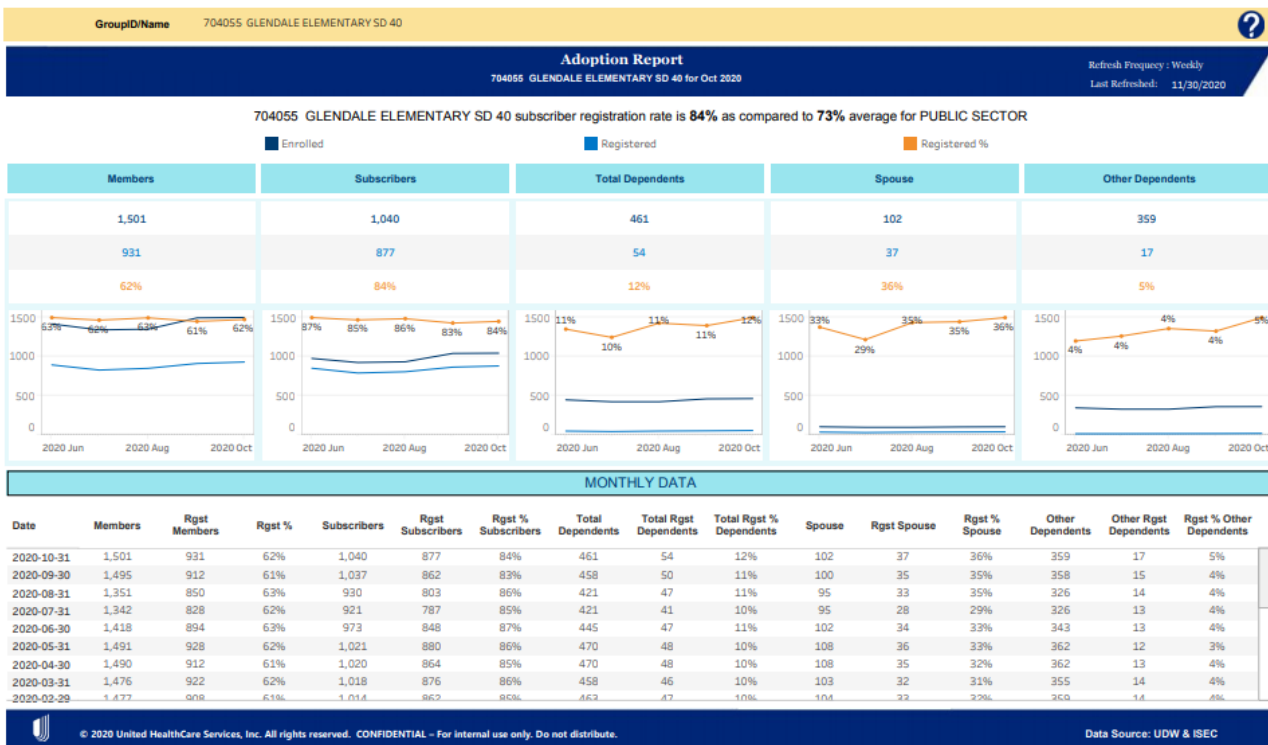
GroupID/Name 704055 GLENDALE ELEMENTARY SD 40

?

Adoption Report
704055 GLENDALE ELEMENTARY SD 40 for Oct 2020

Refresh Frequecy : Weekly
Last Refreshed: 11/30/2020

704055 GLENDALE ELEMENTARY SD 40 subscriber registration rate is **84%** as compared to **73%** average for PUBLIC SECTOR

Enrolled Registered Registered %

| Members | Subscribers | Total Dependents | Spouse | Other Dependents |
|---|---|---|---|---|
| 1,501 | 1,040 | 461 | 102 | 359 |
| 931 | 877 | 54 | 37 | 17 |
| 62% | 84% | 12% | 36% | 5% |

1500 1000 500 0
63% 62% 63% 61% 62%
2020 Jun 2020 Aug 2020 Oct

1500 1000 500 0
87% 85% 86% 83% 84%
2020 Jun 2020 Aug 2020 Oct

1500 1000 500 0
11% 10% 11% 11% 12%
2020 Jun 2020 Aug 2020 Oct

1500 1000 500 0
33% 29% 35% 35% 36%
2020 Jun 2020 Aug 2020 Oct

1500 1000 500 0
4% 4% 4% 4% 5%
2020 Jun 2020 Aug 2020 Oct

MONTHLY DATA

| Date | Members | Rgst Members | Rgst % | Subscribers | Rgst Subscribers | Rgst % Subscribers | Total Dependents | Total Rgst Dependents | Total Rgst % Dependents | Spouse | Rgst Spouse | Rgst % Spouse | Other Dependents | Other Rgst Dependents | Rgst % Other Dependents |
|---|---|---|---|---|---|---|---|---|---|---|---|---|---|---|---|
| 2020-10-31 | 1,501 | 931 | 62% | 1,040 | 877 | 84% | 461 | 54 | 12% | 102 | 37 | 36% | 359 | 17 | 5% |
| 2020-09-30 | 1,495 | 912 | 61% | 1,037 | 862 | 83% | 458 | 50 | 11% | 100 | 35 | 35% | 358 | 15 | 4% |
| 2020-08-31 | 1,351 | 850 | 63% | 930 | 803 | 86% | 421 | 47 | 11% | 95 | 33 | 35% | 326 | 14 | 4% |
| 2020-07-31 | 1,342 | 828 | 62% | 921 | 787 | 85% | 421 | 41 | 10% | 95 | 28 | 29% | 326 | 13 | 4% |
| 2020-06-30 | 1,418 | 894 | 63% | 973 | 848 | 87% | 445 | 47 | 11% | 102 | 34 | 33% | 343 | 13 | 4% |
| 2020-05-31 | 1,491 | 928 | 62% | 1,021 | 880 | 86% | 470 | 48 | 10% | 108 | 36 | 33% | 362 | 12 | 3% |
| 2020-04-30 | 1,490 | 912 | 61% | 1,020 | 864 | 85% | 470 | 48 | 10% | 108 | 35 | 32% | 362 | 13 | 4% |
| 2020-03-31 | 1,476 | 922 | 62% | 1,018 | 876 | 86% | 458 | 46 | 10% | 103 | 32 | 31% | 355 | 14 | 4% |
| 2020-02-29 | 1,477 | 908 | 61% | 1,014 | 862 | 85% | 463 | 47 | 10% | 104 | 33 | 32% | 359 | 14 | 4% |

© 2020 United HealthCare Services, Inc. All rights reserved. CONFIDENTIAL – For internal use only. Do not distribute.

Data Source: UDW & ISEC